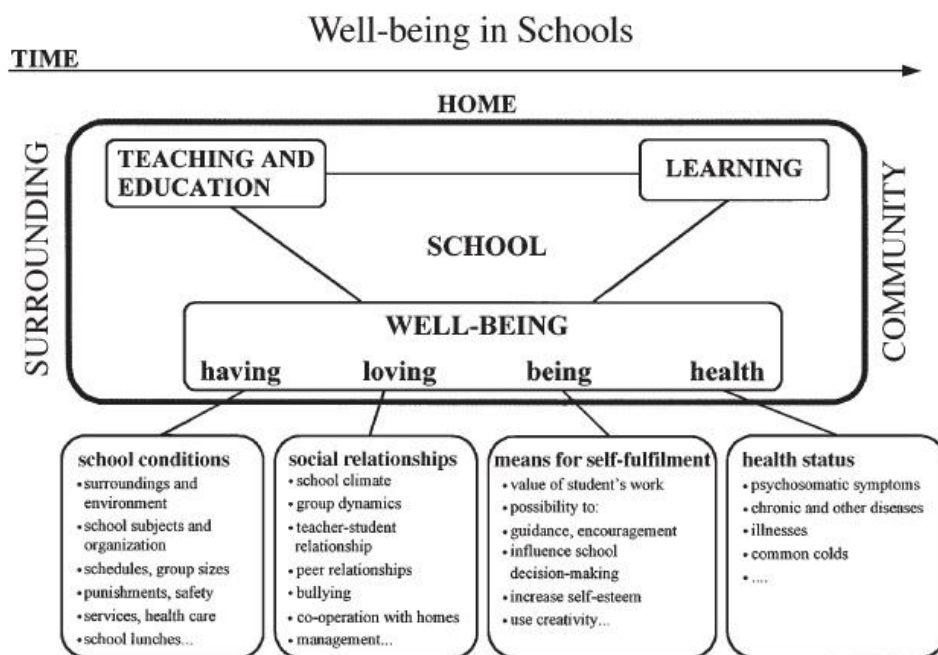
Well-being in Schools

TIME

HOME

SURROUNDING

COMMUNITY

TEACHING AND EDUCATION

LEARNING

SCHOOL

WELL-BEING

having loving being health

school conditions
• surroundings and environment
• school subjects and organization
• schedules, group sizes
• punishments, safety
• services, health care
• school lunches...

social relationships
• school climate
• group dynamics
• teacher-student relationship
• peer relationships
• bullying
• co-operation with homes
• management...

means for self-fulfilment
• value of student's work
• possibility to:
• guidance, encouragement
• influence school decision-making
• increase self-esteem
• use creativity...

health status
• psychosomatic symptoms
• chronic and other diseases
• illnesses
• common colds
• ....